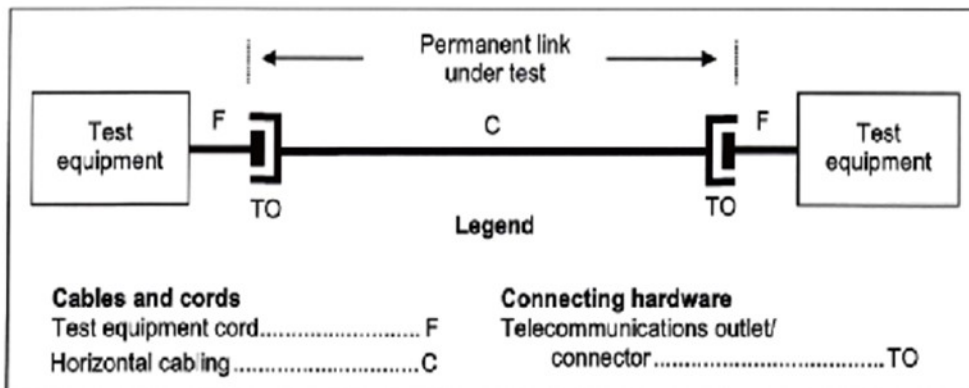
Permanent link under test

Test equipment

F

C

F

Test equipment

TO

TO

Legend

Cables and cords
Test equipment cord.......................... F
Horizontal cabling ..............................C

Connecting hardware
Telecommunications outlet/
connector ....................................TO